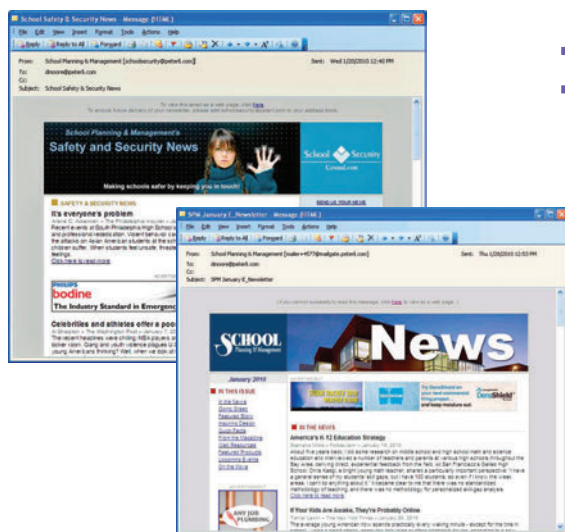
School Safety & Security News - Message (HTML)

File Edit View Insert Format Tools Actions Help

Reply Reply to All Forward

From: School Planning & Management [schoolsecurity@peter5.com]
Sent: Wed 1/20/2010 12:40 PM
To: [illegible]
Cc:
Subject: School Safety & Security News

To view this email as a web page, click here

School Planning & Management's
Safety and Security News

School Security

Making schools safer by keeping you in touch!

SAFETY & SECURITY NEWS

It's everyone's problem

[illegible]

Click here to read more

PHILIPS
bodine
The Industry Standard in Emergenc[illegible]

Celebrities and athletes offer a poo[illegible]

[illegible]

SPM January E_Newsletter - Message (HTML)

File Edit View Insert Format Tools Actions Help

Reply Reply to All Forward

From: School Planning & Management [mailer+4077@mailgate.peter5.com]
Sent: Thu 1/28/2010 12:53 PM
To: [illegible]
Cc:
Subject: SPM January E_Newsletter

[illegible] click here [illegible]

SCHOOL Planning & Management

News

January 2010

IN THIS ISSUE

IN THE NEWS

America's K12 Education Strategy

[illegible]

Click here to read more

If Your Kids Are Awake, They're Probably Online

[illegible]

DensShield

ANY JOB PLUMBING